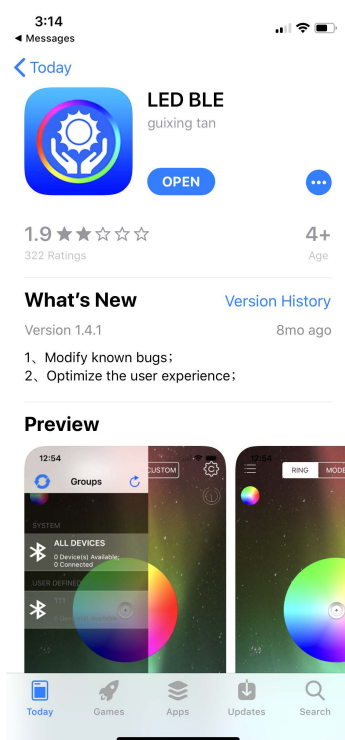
3:14
◀ Messages

Today

LED BLE
guixing tan

OPEN

1.9
322 Ratings

4+
Age

What's New
Version History

Version 1.4.1
8mo ago

1、Modify known bugs;
2、Optimize the user experience;

Preview

12:54
Groups
CUSTOM
SYSTEM
ALL DEVICES
0 Device(s) Available;
0 Connected
USER DEFINED
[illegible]

12:54
RING
MODE

Today
Games
Apps
Updates
Search